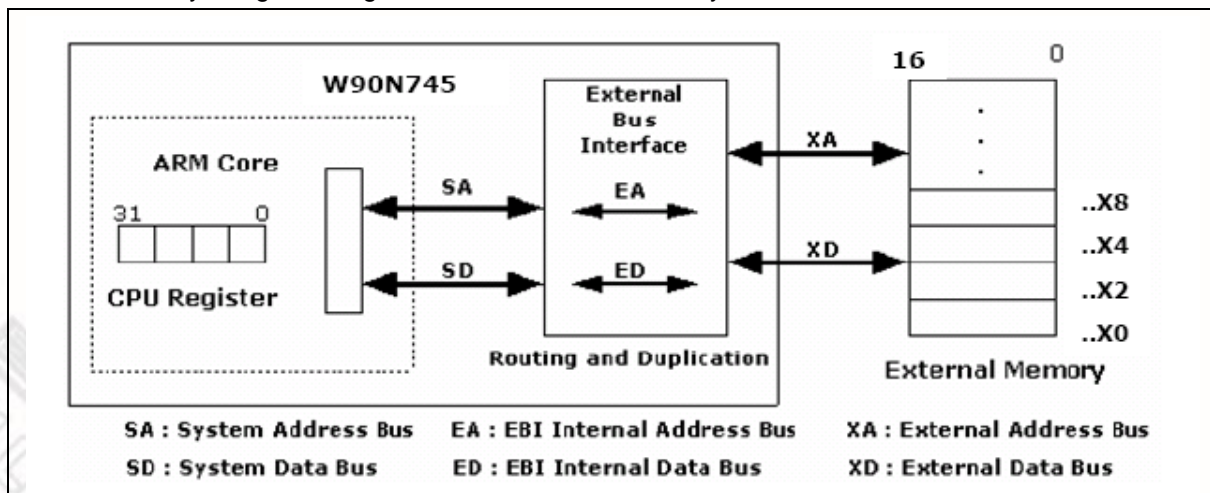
W90N745

ARM Core

31 0

CPU Register

SA

SD

External Bus Interface

EA

ED

Routing and Duplication

XA

XD

16 0

.
.
.

..X8

..X4

..X2

..X0

External Memory

SA : System Address Bus
SD : System Data Bus
EA : EBI Internal Address Bus
ED : EBI Internal Data Bus
XA : External Address Bus
XD : External Data Bus